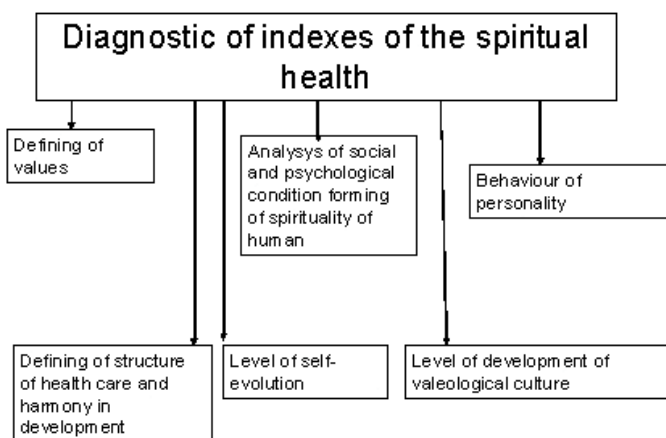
Diagnostic of indexes of the spiritual health

Defining of values

Analysys of social and psychological condition forming of spirituality of human

Behaviour of personality

Defining of structure of health care and harmony in development

Level of self-evolution

Level of development of valeological culture